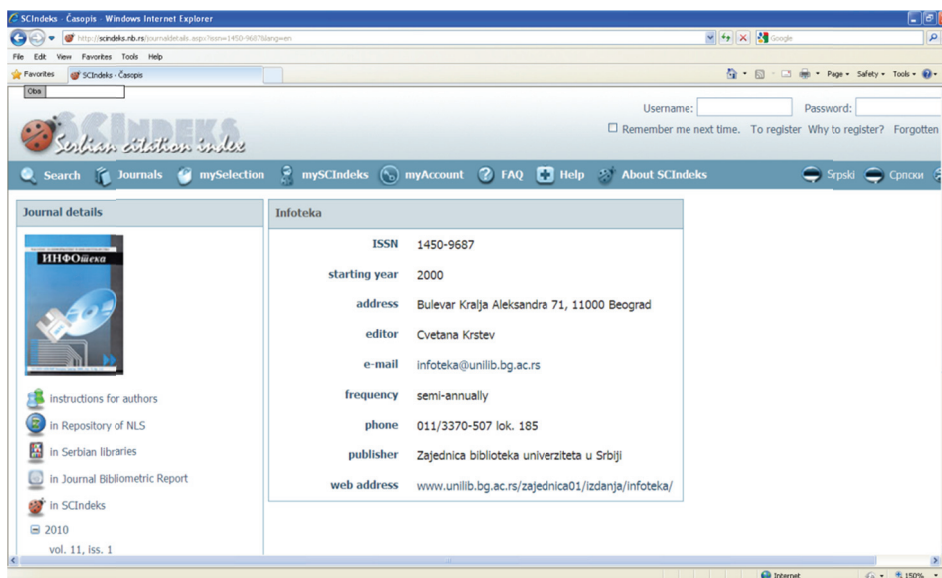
SCIndeks - Časopis - Windows Internet Explorer

http://scindeks.nb.rs/journaldetails.aspx?issn=1450-9687&lang=en

Google

File Edit View Favorites Tools Help

Favorites SCIndeks - Časopis

Page Safety Tools

Oba

Username: Password:

Remember me next time. To register Why to register? Forgotten

SCINDEKS Serbian citation index

Search Journals mySelection mySCIndeks myAccount FAQ Help About SCIndeks Srpski Српски

Journal details

ИНФОтека

instructions for authors

in Repository of NLS

in Serbian libraries

in Journal Bibliometric Report

in SCIndeks

2010

vol. 11, iss. 1

Infoteka

| | |
|---|---|
| ISSN | 1450-9687 |
| starting year | 2000 |
| address | Bulevar Kralja Aleksandra 71, 11000 Beograd |
| editor | Cvetana Krstev |
| e-mail | infoteka@unilib.bg.ac.rs |
| frequency | semi-annually |
| phone | 011/3370-507 lok. 185 |
| publisher | Zajednica biblioteka univerziteta u Srbiji |
| web address | www.unilib.bg.ac.rs/zajednica01/izdanja/infoteka/ |

Internet 150%